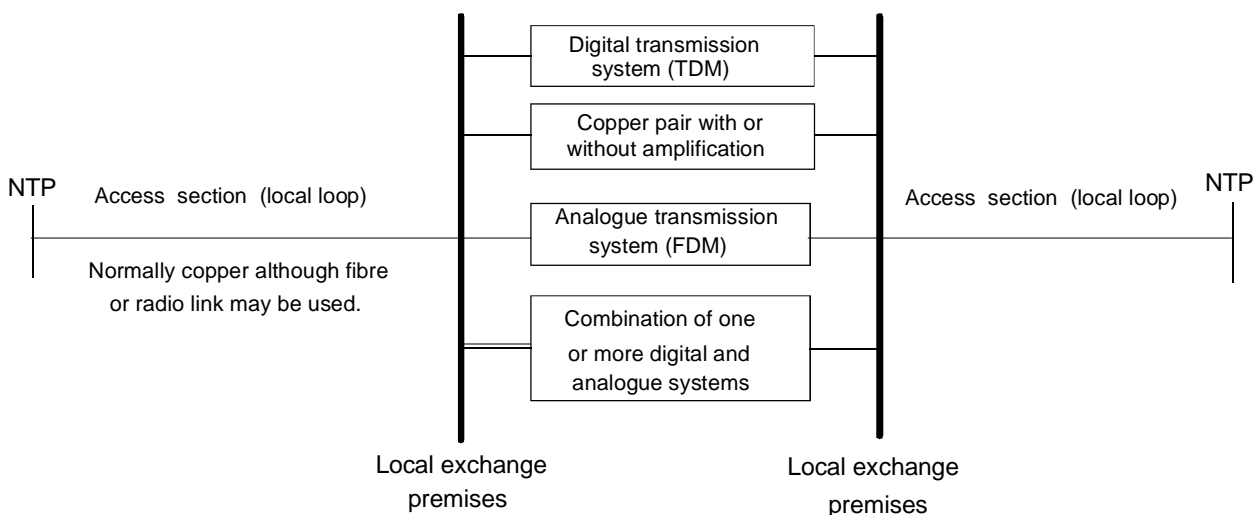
Digital transmission system (TDM)

Copper pair with or without amplification

NTP

Access section (local loop)

Analogue transmission system (FDM)

Access section (local loop)

NTP

Normally copper although fibre or radio link may be used.

Combination of one or more digital and analogue systems

Local exchange premises

Local exchange premises